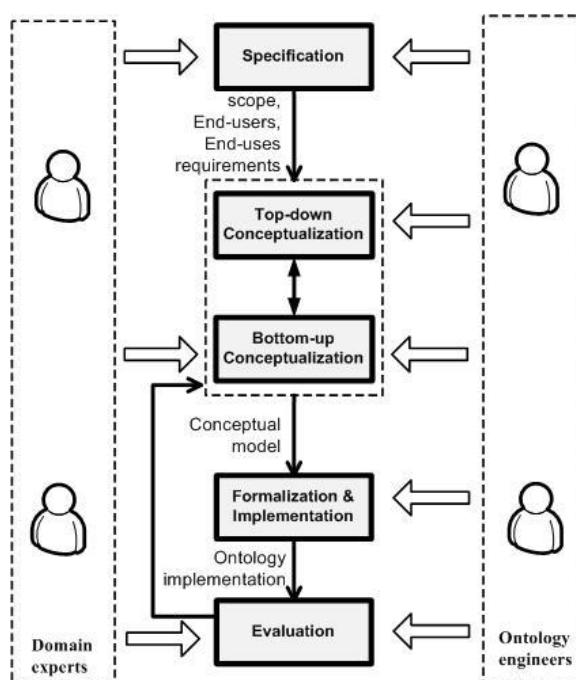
Specification

scope, End-users, End-uses requirements

Top-down Conceptualization

Bottom-up Conceptualization

Conceptual model

Formalization & Implementation

Ontology implementation

Evaluation

Domain experts

Ontology engineers